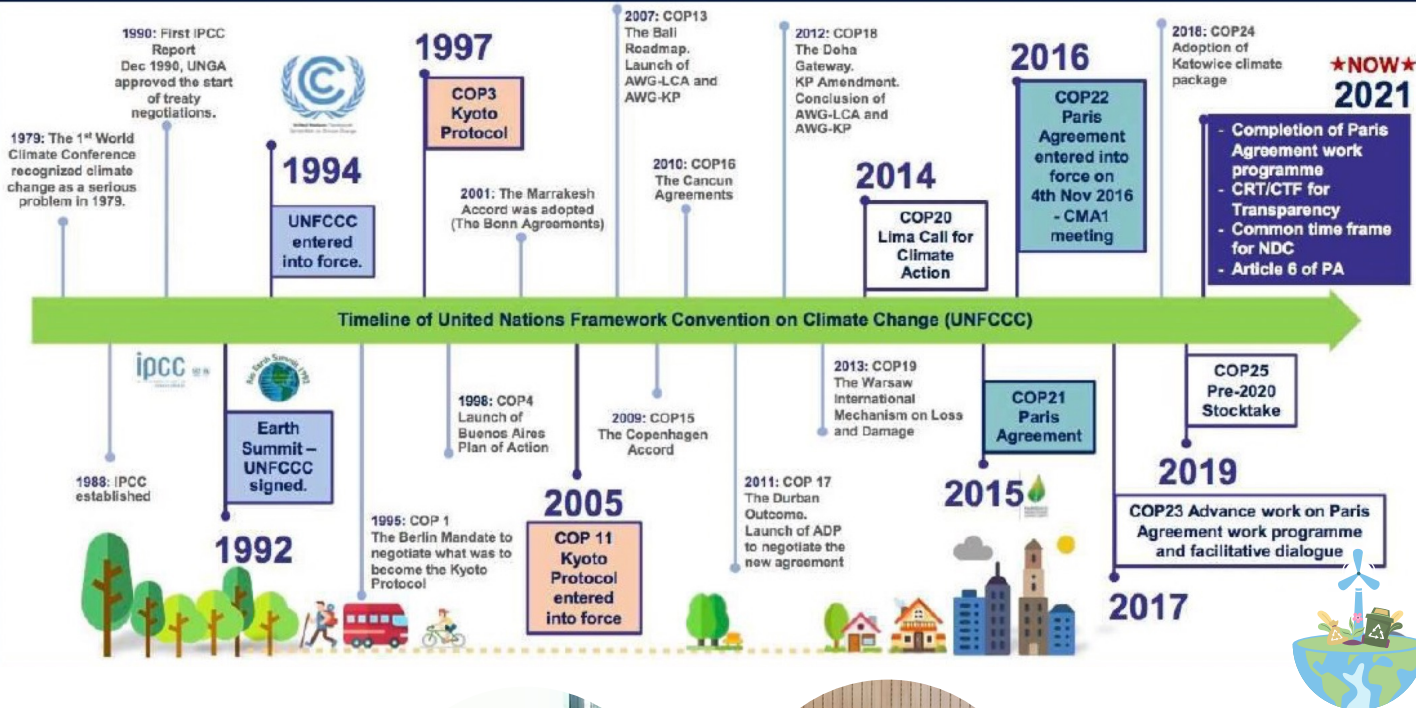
1979: The 1st World Climate Conference recognized climate change as a serious problem in 1979.

1990: First IPCC Report Dec 1990, UNGA approved the start of treaty negotiations.

1994
UNFCCC entered into force.

1997
COP3 Kyoto Protocol

2001: The Marrakesh Accord was adopted (The Bonn Agreements)

2007: COP13 The Bali Roadmap. Launch of AWG-LCA and AWG-KP

2010: COP16 The Cancun Agreements

2012: COP18 The Doha Gateway. KP Amendment. Conclusion of AWG-LCA and AWG-KP

2014
COP20 Lima Call for Climate Action

2016
COP22 Paris Agreement entered into force on 4th Nov 2016 - CMA1 meeting

2018: COP24 Adoption of Katowice climate package

★NOW★
2021
- Completion of Paris Agreement work programme
- CRT/CTF for Transparency
- Common time frame for NDC
- Article 6 of PA

Timeline of United Nations Framework Convention on Climate Change (UNFCCC)

ipcc

1988: IPCC established

Earth Summit – UNFCCC signed.
1992

1995: COP 1 The Berlin Mandate to negotiate what was to become the Kyoto Protocol

1998: COP4 Launch of Buenos Aires Plan of Action

2005
COP 11 Kyoto Protocol entered into force

2009: COP15 The Copenhagen Accord

2011: COP 17 The Durban Outcome. Launch of ADP to negotiate the new agreement

2013: COP19 The Warsaw International Mechanism on Loss and Damage

COP21 Paris Agreement
2015

COP25 Pre-2020 Stocktake
2019

COP23 Advance work on Paris Agreement work programme and facilitative dialogue
2017